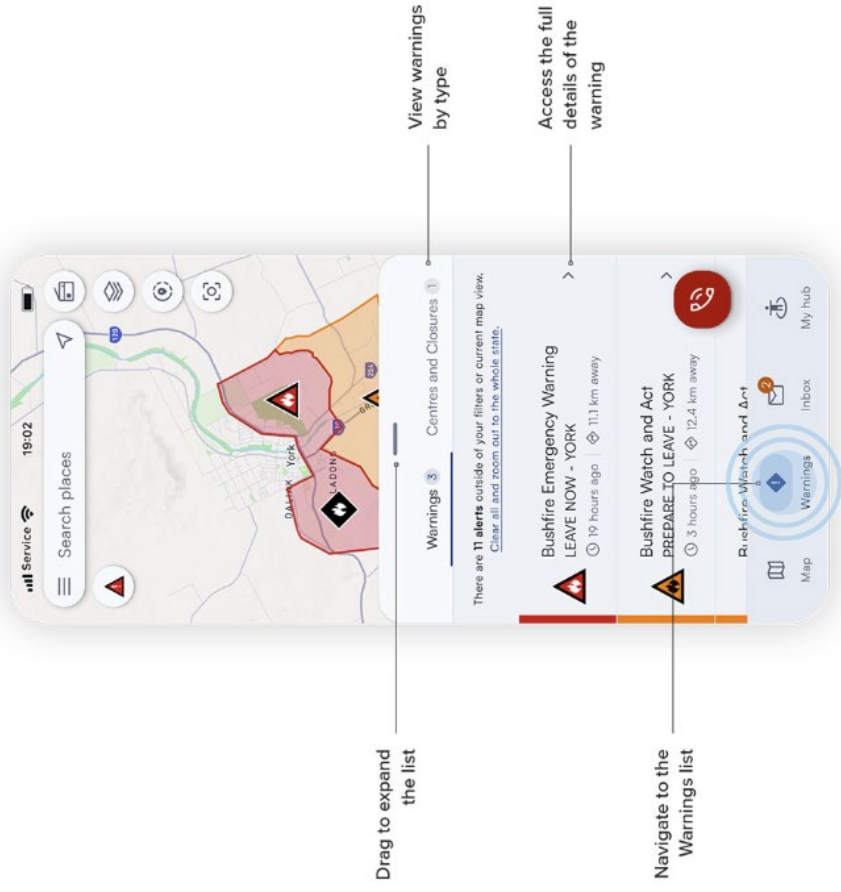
View warnings by type

Access the full details of the warning

Service
19:02

Search places

DALYK
York
LADONG

Warnings 3
Centres and Closures 1

There are 11 alerts outside of your filters or current map view. Clear all and zoom out to the whole state.

Bushfire Emergency Warning
LEAVE NOW - YORK
19 hours ago | 11.1 km away

Bushfire Watch and Act
PREPARE TO LEAVE - YORK
3 hours ago | 12.4 km away

Bushfire Watch and Act

Map
Warnings
2
Inbox
My hub

Drag to expand the list

Navigate to the Warnings list